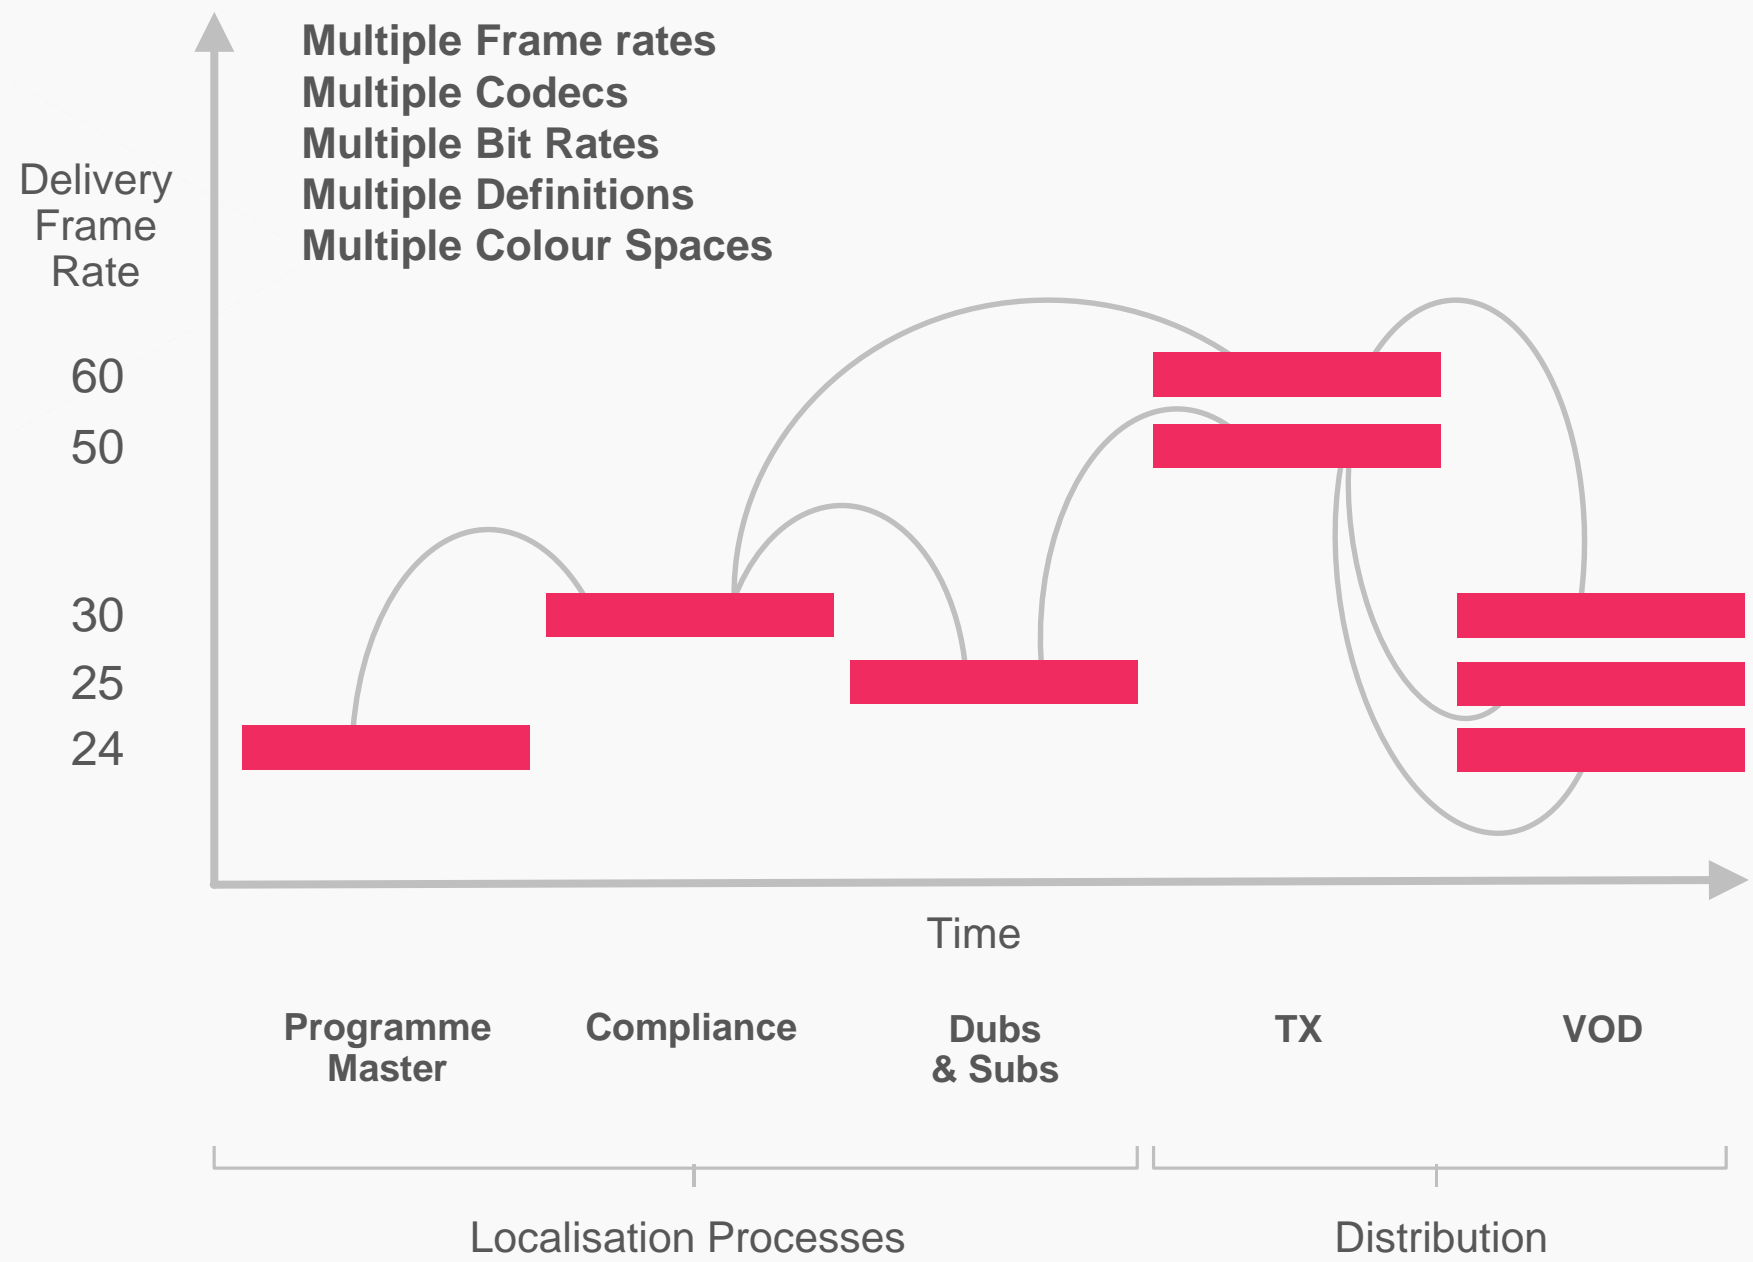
Multiple Frame rates
Multiple Codecs
Multiple Bit Rates
Multiple Definitions
Multiple Colour Spaces

Delivery Frame Rate

60
50
30
25
24

Time

Programme Master

Compliance

Dubs & Subs

TX

VOD

Localisation Processes

Distribution